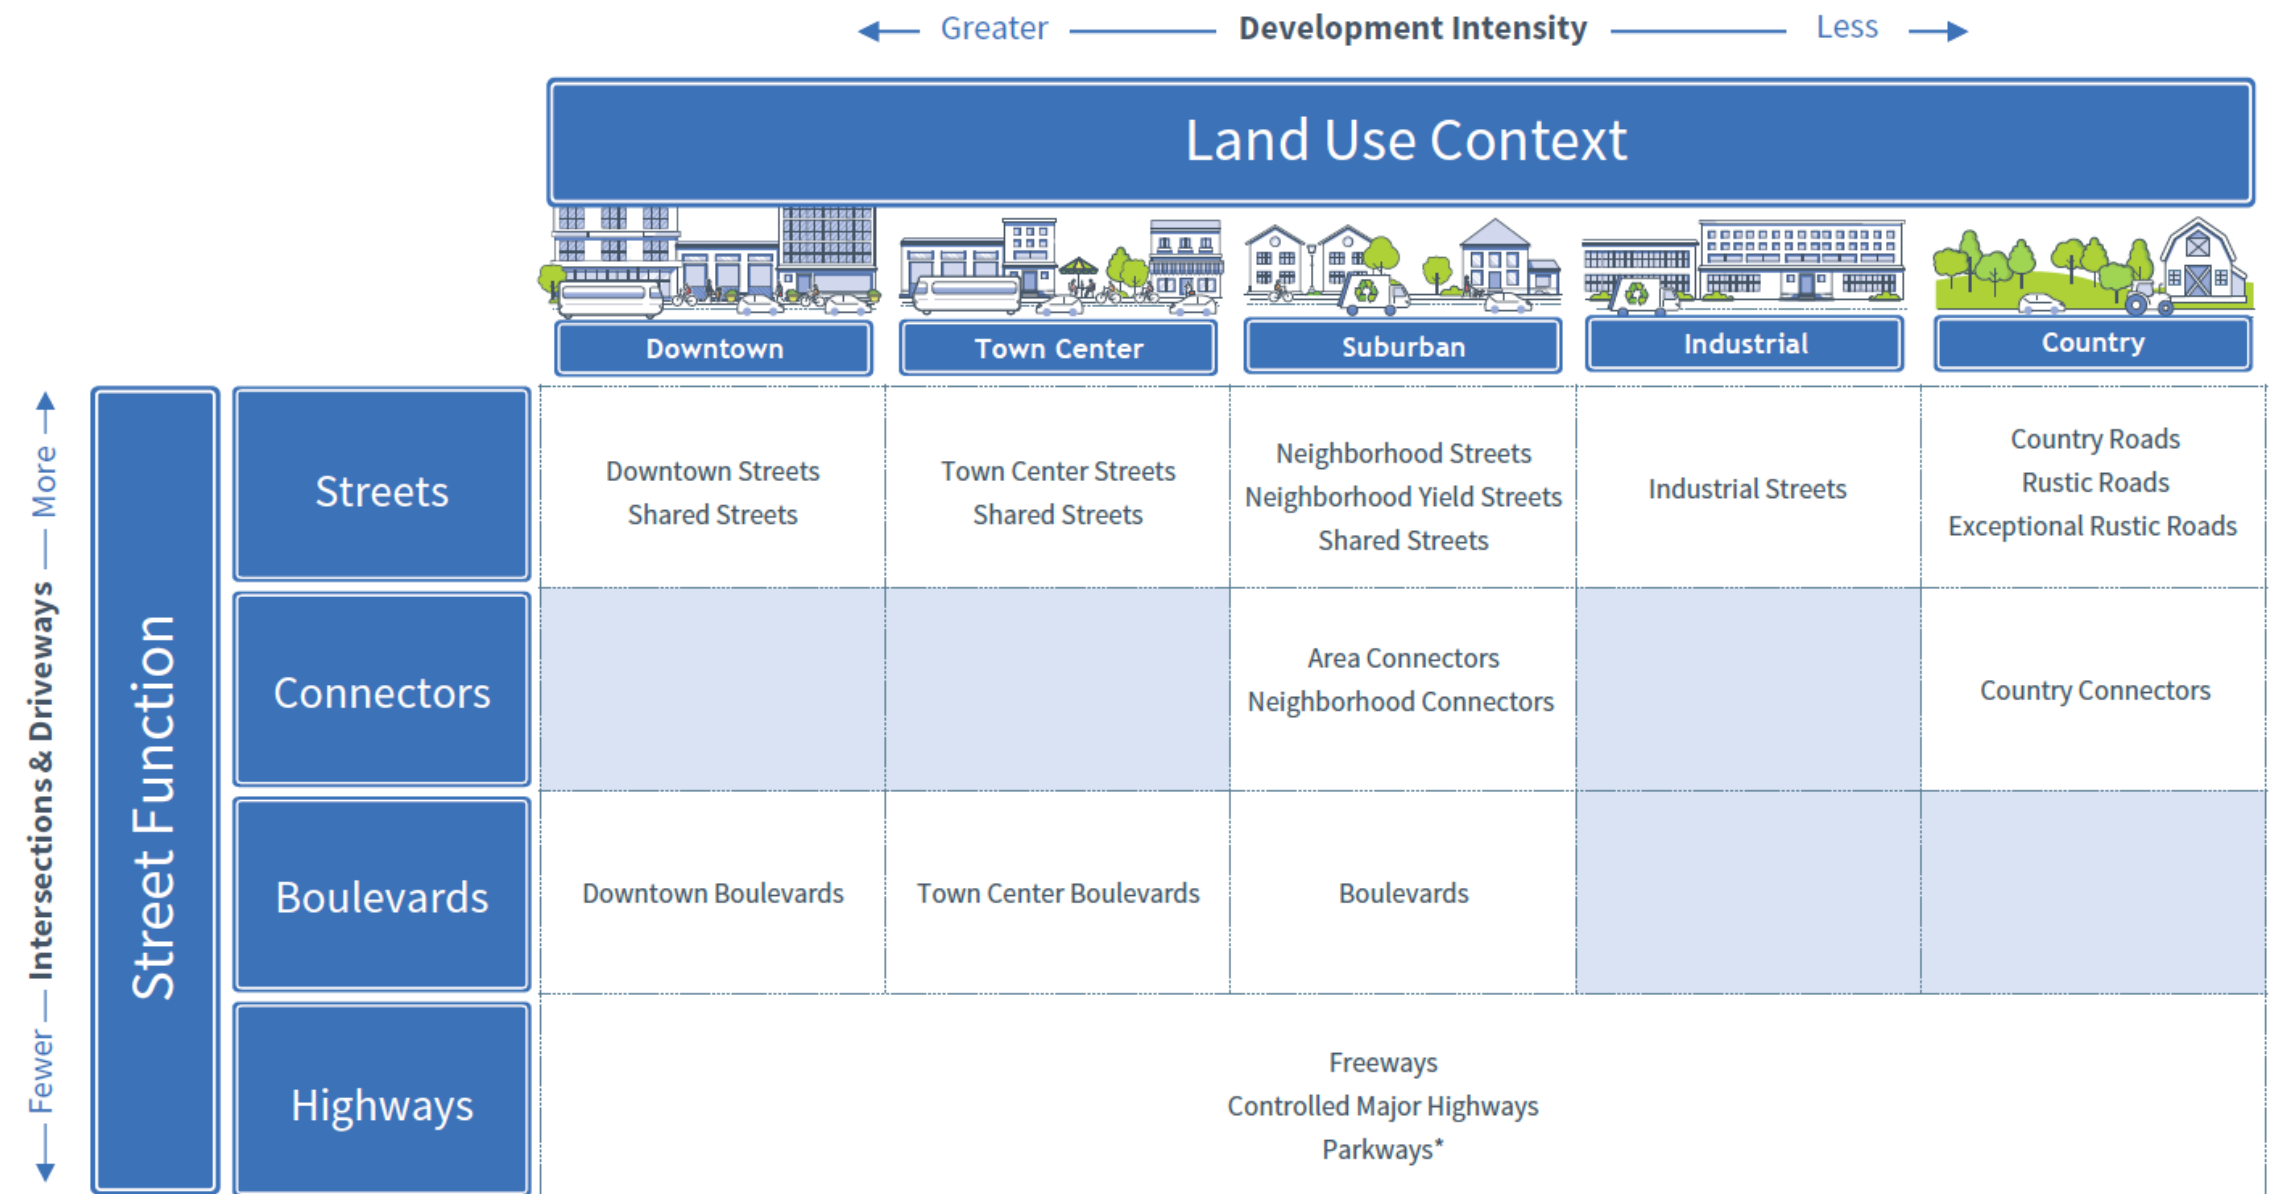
Greater — Development Intensity — Less

Land Use Context

Fewer — Intersections & Driveways — More

Street Function

| | Downtown | Town Center | Suburban | Industrial | Country |
|---|---|---|---|---|---|
| Streets | Downtown Streets<br>Shared Streets | Town Center Streets<br>Shared Streets | Neighborhood Streets<br>Neighborhood Yield Streets<br>Shared Streets | Industrial Streets | Country Roads<br>Rustic Roads<br>Exceptional Rustic Roads |
| Connectors | | | Area Connectors<br>Neighborhood Connectors | | Country Connectors |
| Boulevards | Downtown Boulevards | Town Center Boulevards | Boulevards | | |
| Highways | Freeways<br>Controlled Major Highways<br>Parkways* | | | | |